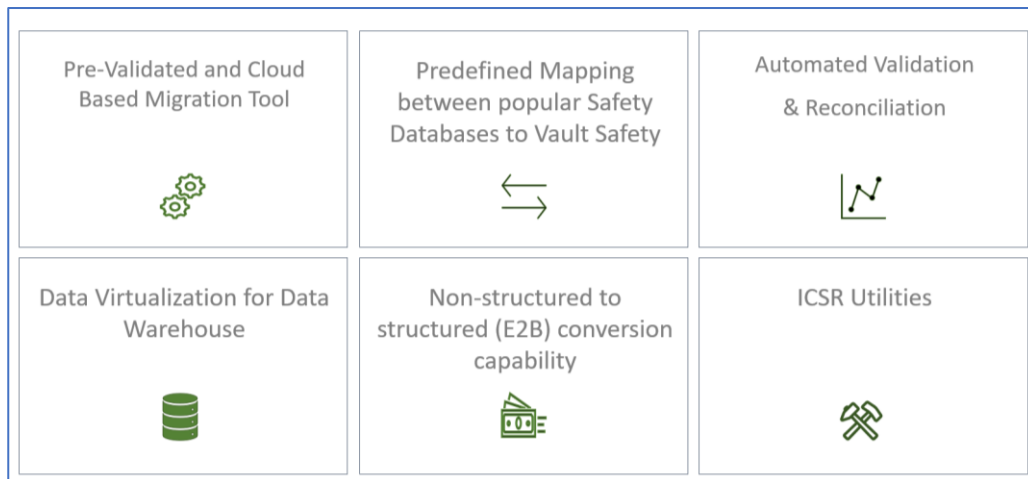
Pre-Validated and Cloud Based Migration Tool

Predefined Mapping between popular Safety Databases to Vault Safety

Automated Validation & Reconciliation

Data Virtualization for Data Warehouse

Non-structured to structured (E2B) conversion capability

ICSR Utilities